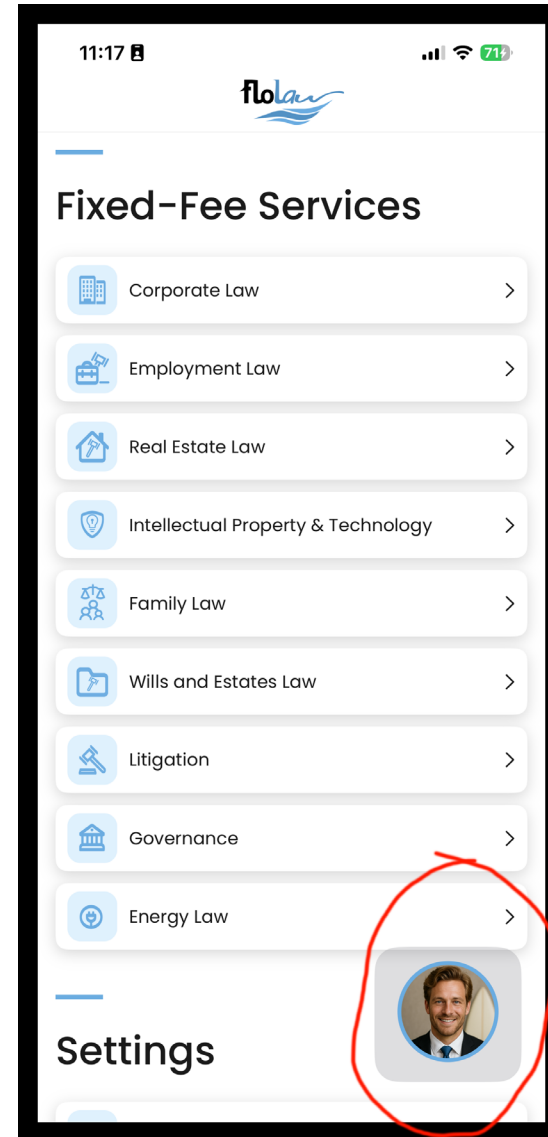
11:17

71

flolaw

Fixed-Fee Services

Corporate Law >

Employment Law >

Real Estate Law >

Intellectual Property & Technology >

Family Law >

Wills and Estates Law >

Litigation >

Governance >

Energy Law >

Settings